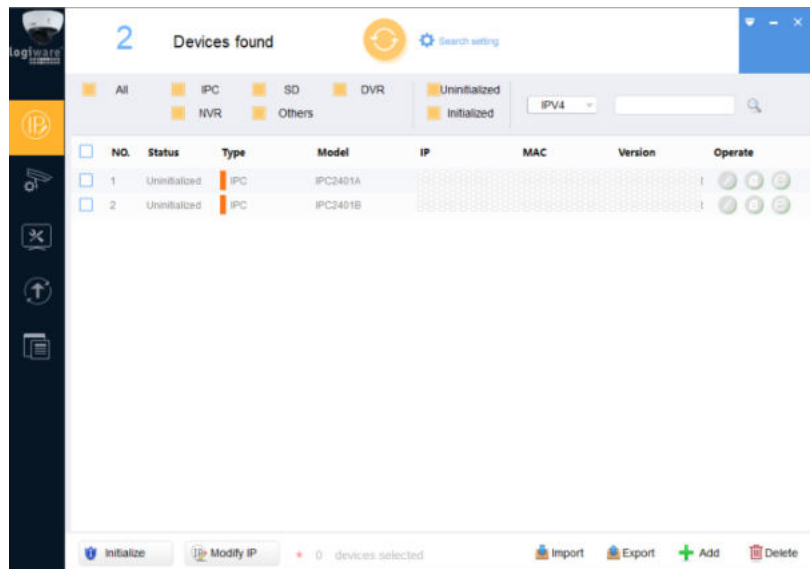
logiware

2 Devices found

Search setting

All IPC SD DVR NVR Others Uninitialized Initialized IPV4

| NO. | Status | Type | Model | IP | MAC | Version | Operate |
|---|---|---|---|---|---|---|---|
| 1 | Uninitialized | IPC | IPC2401A | | | | |
| 2 | Uninitialized | IPC | IPC2401B | | | | |

Initialize Modify IP * 0 devices selected Import Export Add Delete